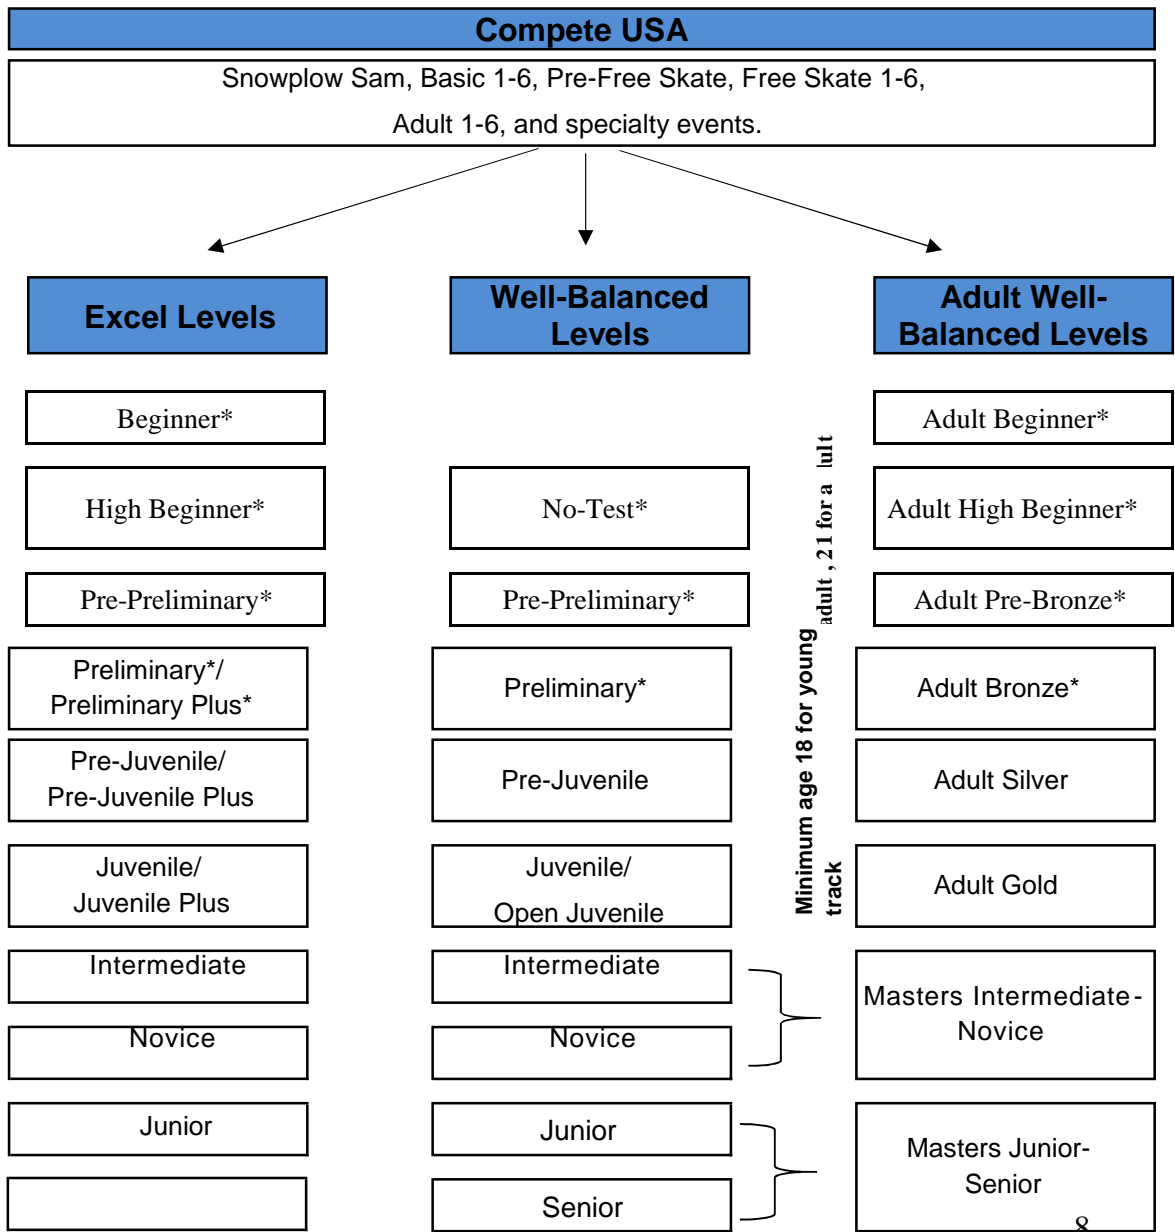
Compete USA

Snowplow Sam, Basic 1-6, Pre-Free Skate, Free Skate 1-6, Adult 1-6, and specialty events.

Excel Levels

Well-Balanced Levels

Adult Well-Balanced Levels

Beginner*

Adult Beginner*

High Beginner*

No-Test*

Adult High Beginner*

Pre-Preliminary*

Pre-Preliminary*

Adult Pre-Bronze*

Preliminary*/ Preliminary Plus*

Preliminary*

Adult Bronze*

Pre-Juvenile/ Pre-Juvenile Plus

Pre-Juvenile

Adult Silver

Juvenile/ Juvenile Plus

Juvenile/ Open Juvenile

Adult Gold

Minimum age 18 for young adult , 21 for a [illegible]lult track

Intermediate

Intermediate

Masters Intermediate-Novice

Novice

Novice

Junior

Junior

Masters Junior-Senior

Senior

8